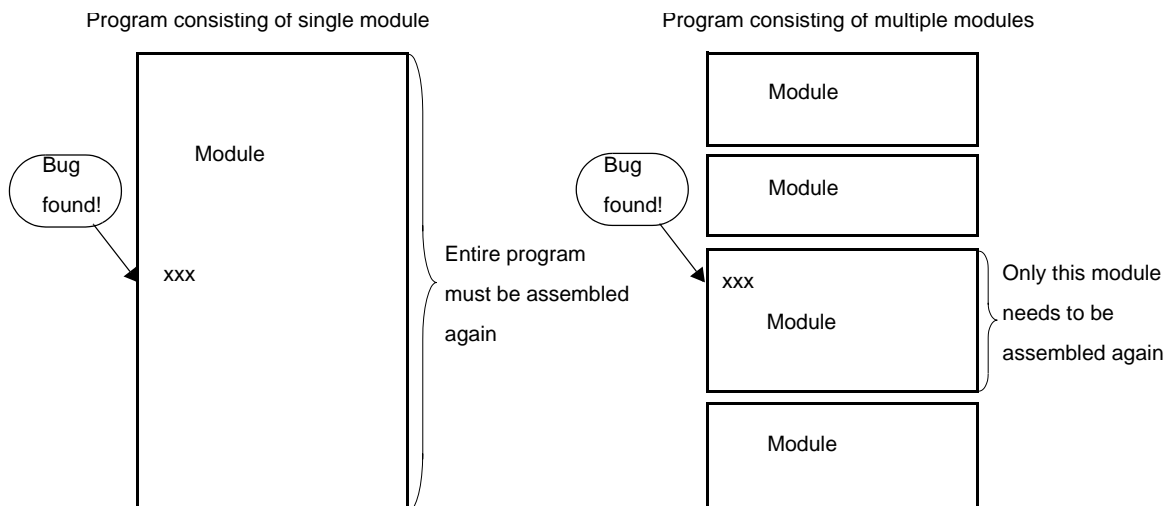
Program consisting of single module

Bug found!

Module

xxx

Entire program must be assembled again

Program consisting of multiple modules

Module

Bug found!

Module

xxx

Module

Only this module needs to be assembled again

Module